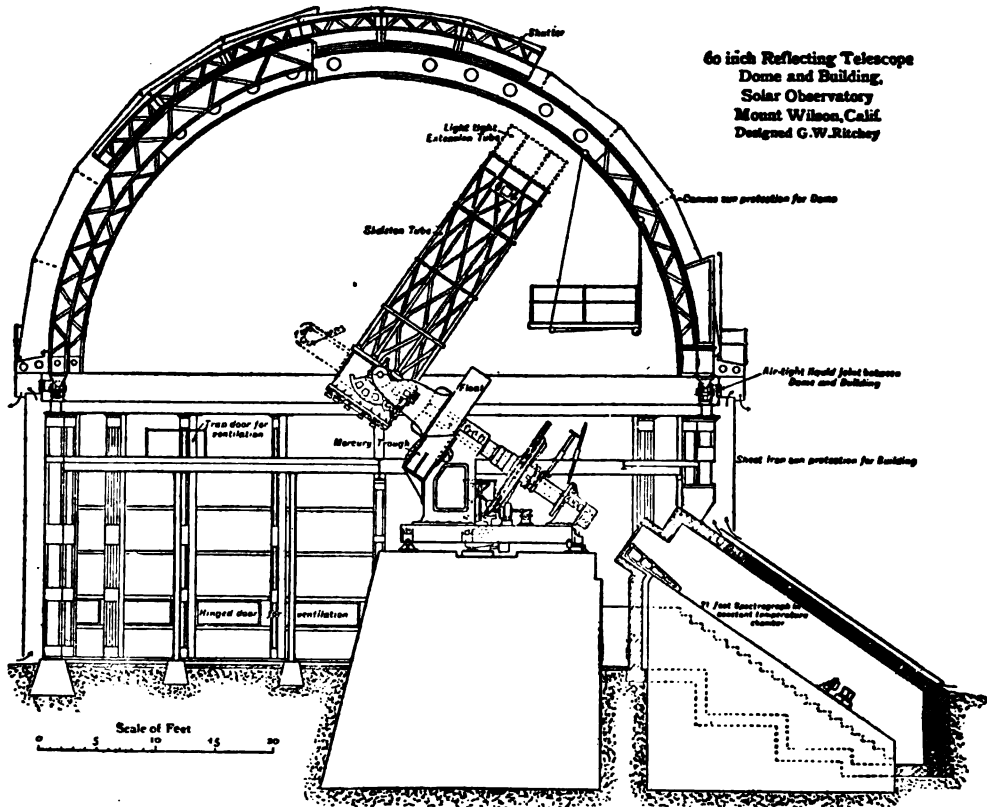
60 inch Reflecting Telescope
Dome and Building,
Solar Observatory
Mount Wilson, Calif.
Designed G.W. Ritchey

Shutter

Light tight Extension Tube

Canvas sun protection for Dome

Skeleton Tube

Air-tight liquid joint between Dome and Building

Float

Iron door for ventilation

Mercury Trough

Sheet iron sun protection for Building

Hinged door for ventilation

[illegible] feet Spectrograph in constant temperature chamber

Scale of Feet
0 5 10 15 20